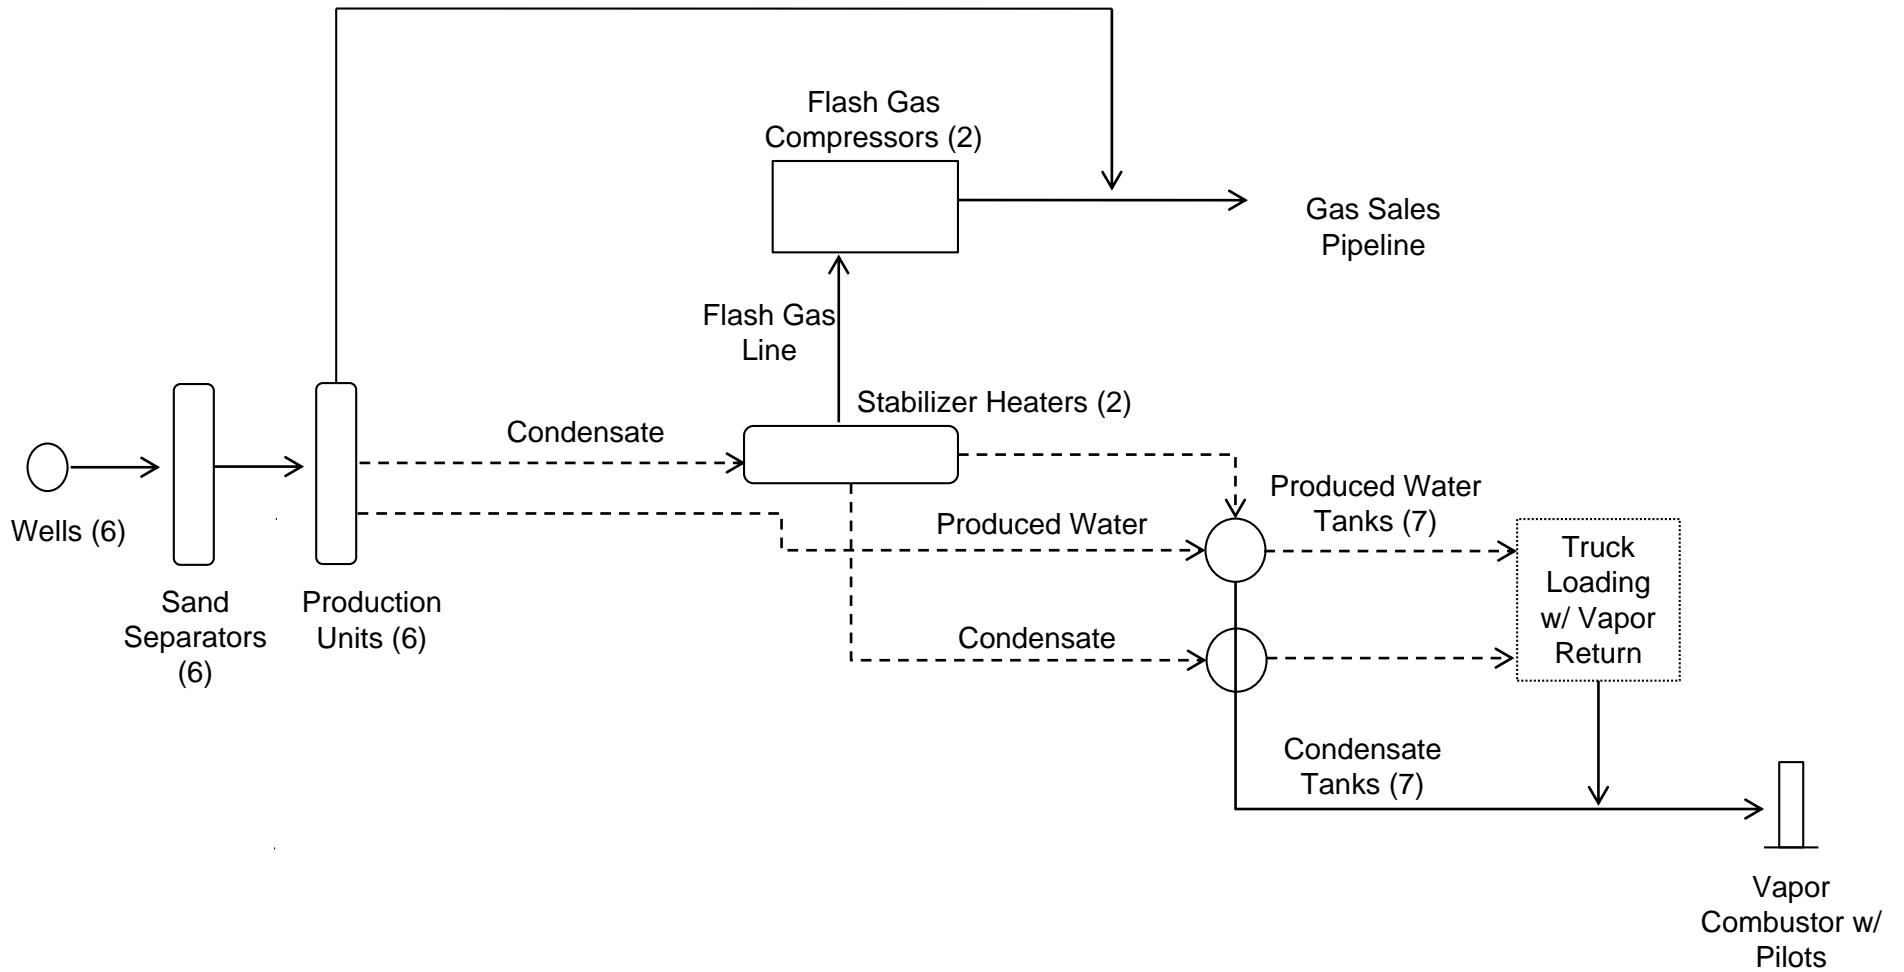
Flash Gas Compressors (2)

Gas Sales Pipeline

Flash Gas Line

Stabilizer Heaters (2)

Condensate

Wells (6)

Sand Separators (6)

Production Units (6)

Produced Water

Produced Water Tanks (7)

Truck Loading w/ Vapor Return

Condensate

Condensate Tanks (7)

Vapor Combustor w/ Pilots